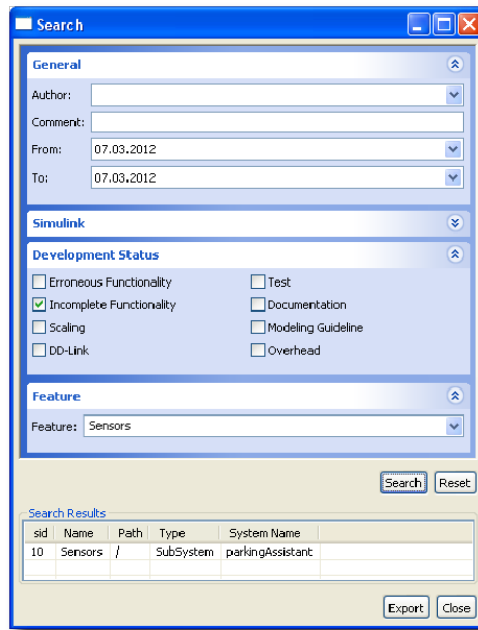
Search

General

Author:

Comment:

From: 07.03.2012

To: 07.03.2012

Simulink

Development Status

Erroneous Functionality

Incomplete Functionality

Scaling

DD-Link

Test

Documentation

Modeling Guideline

Overhead

Feature

Feature: Sensors

Search Reset

Search Results

| sid | Name | Path | Type | System Name |
|---|---|---|---|---|
| 10 | Sensors | / | SubSystem | parkingAssistant |

Export Close